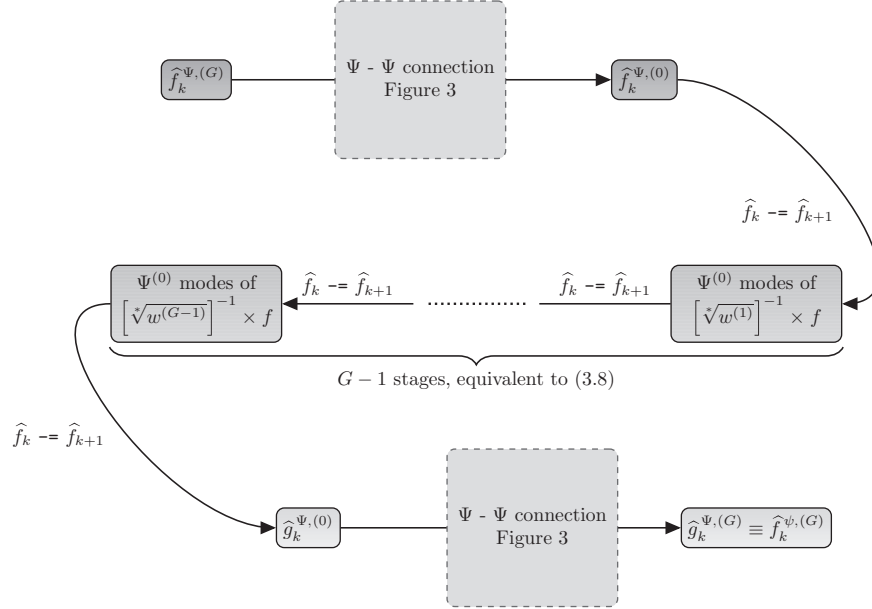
$\widehat{f}_k^{\Psi,(G)}$

$\Psi$ - $\Psi$ connection
Figure 3

$\widehat{f}_k^{\Psi,(0)}$

$\widehat{f}_k$ -= $\widehat{f}_{k+1}$

$\Psi^{(0)}$ modes of $\left[\sqrt[*]{w^{(G-1)}}\right]^{-1} \times f$

$\widehat{f}_k$ -= $\widehat{f}_{k+1}$

$\widehat{f}_k$ -= $\widehat{f}_{k+1}$

$\Psi^{(0)}$ modes of $\left[\sqrt[*]{w^{(1)}}\right]^{-1} \times f$

$G-1$ stages, equivalent to (3.8)

$\widehat{f}_k$ -= $\widehat{f}_{k+1}$

$\widehat{g}_k^{\Psi,(0)}$

$\Psi$ - $\Psi$ connection
Figure 3

$\widehat{g}_k^{\Psi,(G)} \equiv \widehat{f}_k^{\psi,(G)}$